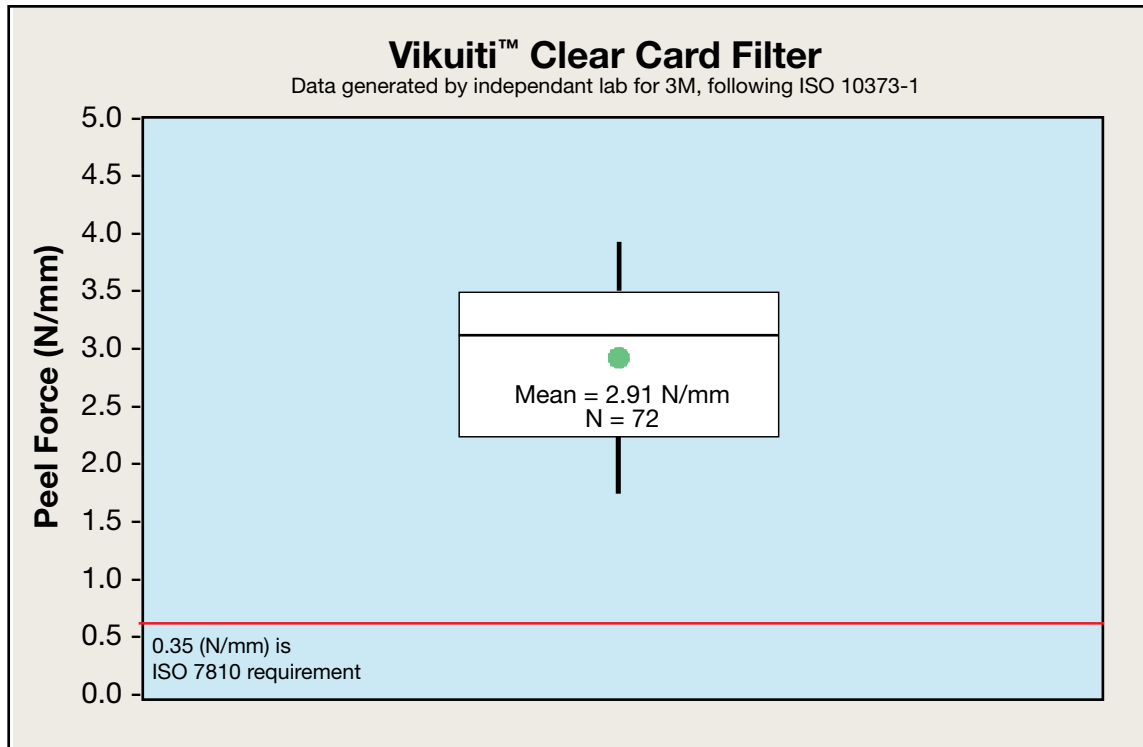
Vikuiti™ Clear Card Filter
Data generated by independant lab for 3M, following ISO 10373-1

Peel Force (N/mm)

5.0
4.5
4.0
3.5
3.0
2.5
2.0
1.5
1.0
0.5
0.0

Mean = 2.91 N/mm
N = 72

0.35 (N/mm) is
ISO 7810 requirement